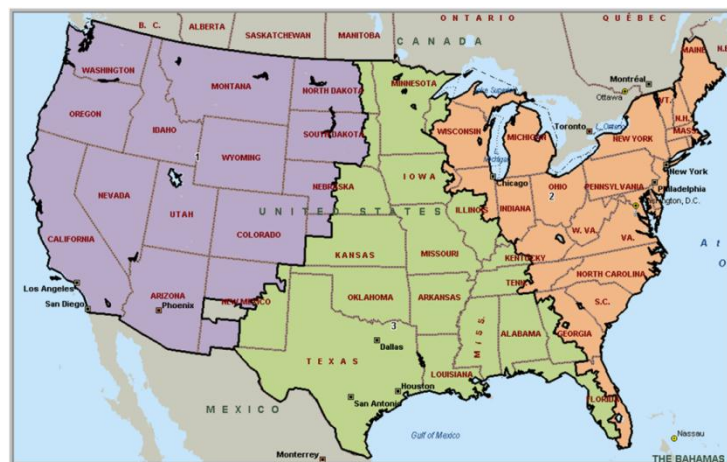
B. C.
ALBERTA
SASKATCHEWAN
MANITOBA
ONTARIO
QUÉBEC
CANADA
WASHINGTON
MONTANA
NORTH DAKOTA
MINNESOTA
MAINE
OREGON
IDAHO
SOUTH DAKOTA
Lake Superior
Montréal
Ottawa
VT.
N.H.
MASS.
WISCONSIN
MICHIGAN
Toronto
L. Ontario
NEW YORK
1
WYOMING
IOWA
New York
NEVADA
NEBRASKA
Chicago
OHIO
PENNSYLVANIA
Philadelphia
UTAH
UNITED STATES
ILLINOIS
INDIANA
2
Washington, D.C.
CALIFORNIA
COLORADO
W. VA.
VA.
KANSAS
MISSOURI
KENTUCKY
At
Los Angeles
San Diego
ARIZONA
Phoenix
NEW MEXICO
OKLAHOMA
ARKANSAS
TENN.
NORTH CAROLINA
S.C.
3
Dallas
MISS.
ALABAMA
GEORGIA
TEXAS
LOUISIANA
Houston
San Antonio
MEXICO
FLORIDA
Gulf of Mexico
Nassau
Monterrey
THE BAHAMAS